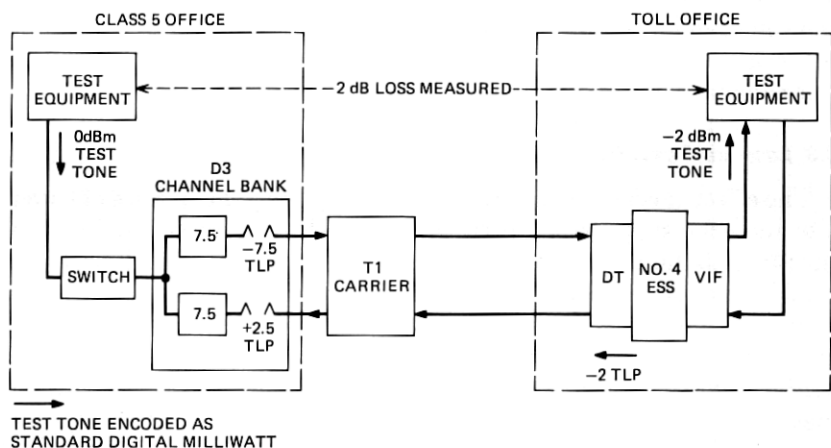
CLASS 5 OFFICE

TOLL OFFICE

TEST EQUIPMENT

2 dB LOSS MEASURED

TEST EQUIPMENT

0dBm TEST TONE

−2 dBm TEST TONE

D3 CHANNEL BANK

7.5

−7.5 TLP

T1 CARRIER

DT

NO. 4 ESS

VIF

SWITCH

7.5

+2.5 TLP

−2 TLP

TEST TONE ENCODED AS STANDARD DIGITAL MILLIWATT